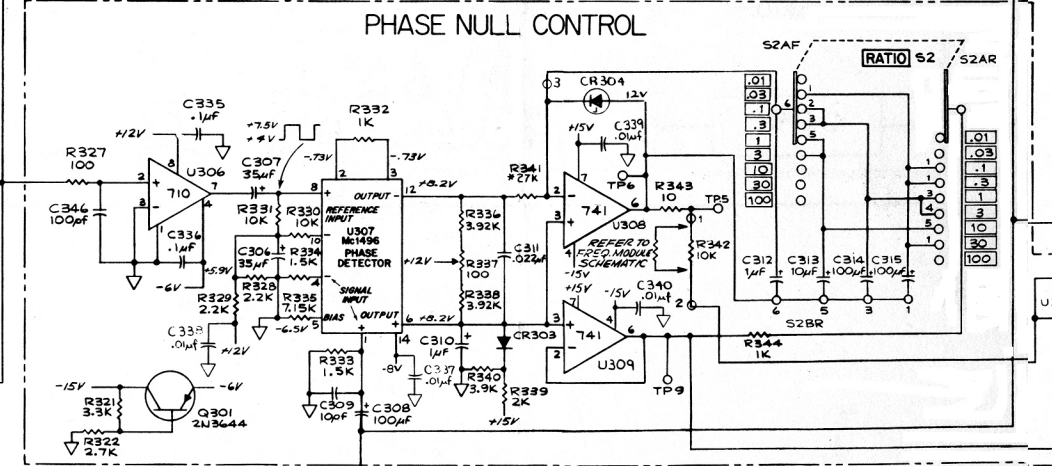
PHASE NULL CONTROL

C335
.1μf
+12V
R327
100
2
8
U306
710
7
3
4
C346
100pf
1
C336
.1μf
-6V
+5.9V
+7.5V
+4V
-.73V
C307
35μf
R332
1K
-.73V
R331
10K
R330
10K
8
OUTPUT
REFERENCE INPUT
U307
MC1496
PHASE DETECTOR
12
+8.2V
C306
35μf
R334
1.5K
R328
2.2K
R329
2.2K
R335
7.15K
SIGNAL INPUT
BIAS
OUTPUT
-6.5V
5
6
+8.2V
C338
.01μf
+12V
1
14
R333
1.5K
-8V
C337
.01μf
C309
10pf
C308
100μf
-15V
-6V
R321
3.3K
Q301
2N3644
R322
2.7K
+12V
R336
3.92K
R337
100
R338
3.92K
C311
.022μf
R341
*27K
3
CR304
12V
+15V
C339
.01μf
7
2
741
6
U308
3
4
-15V
TP6
R343
10
TP5
1
REFER TO FREQ MODULE SCHEMATIC
R342
10K
2
+15V
7
2
-15V
C340
.01μf
3
741
6
U309
4
CR303
C310
1μf
R340
3.9K
R339
2K
+15V
TP9
R344
1K
S2AF
RATIO S2
S2AR
.01
.03
.1
.3
1
3
10
30
100
6
1
2
3
4
5
C312
1μf
C313
10μf
C314
100μf
C315
100μf
6
5
3
1
S2BR
.01
.03
.1
.3
1
3
10
30
100
1
2
3
4
5
1
U